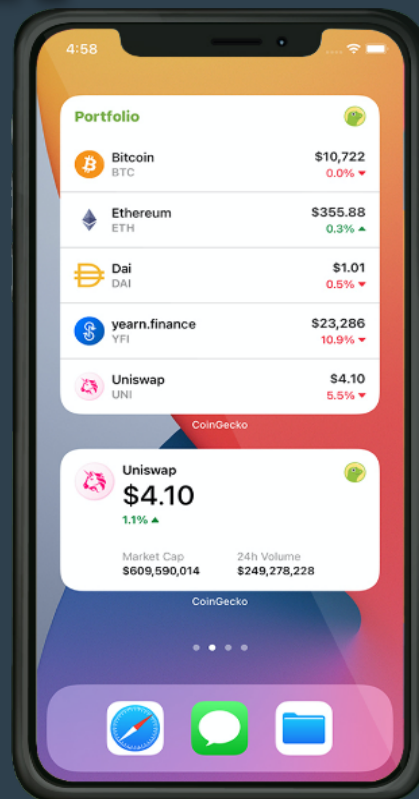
4:58

Portfolio

Bitcoin
BTC
$10,722
0.0%

Ethereum
ETH
$355.88
0.3%

Dai
DAI
$1.01
0.5%

yearn.finance
YFI
$23,286
10.9%

Uniswap
UNI
$4.10
5.5%

CoinGecko

Uniswap
$4.10
1.1%

Market Cap
$609,590,014
24h Volume
$249,278,228

CoinGecko